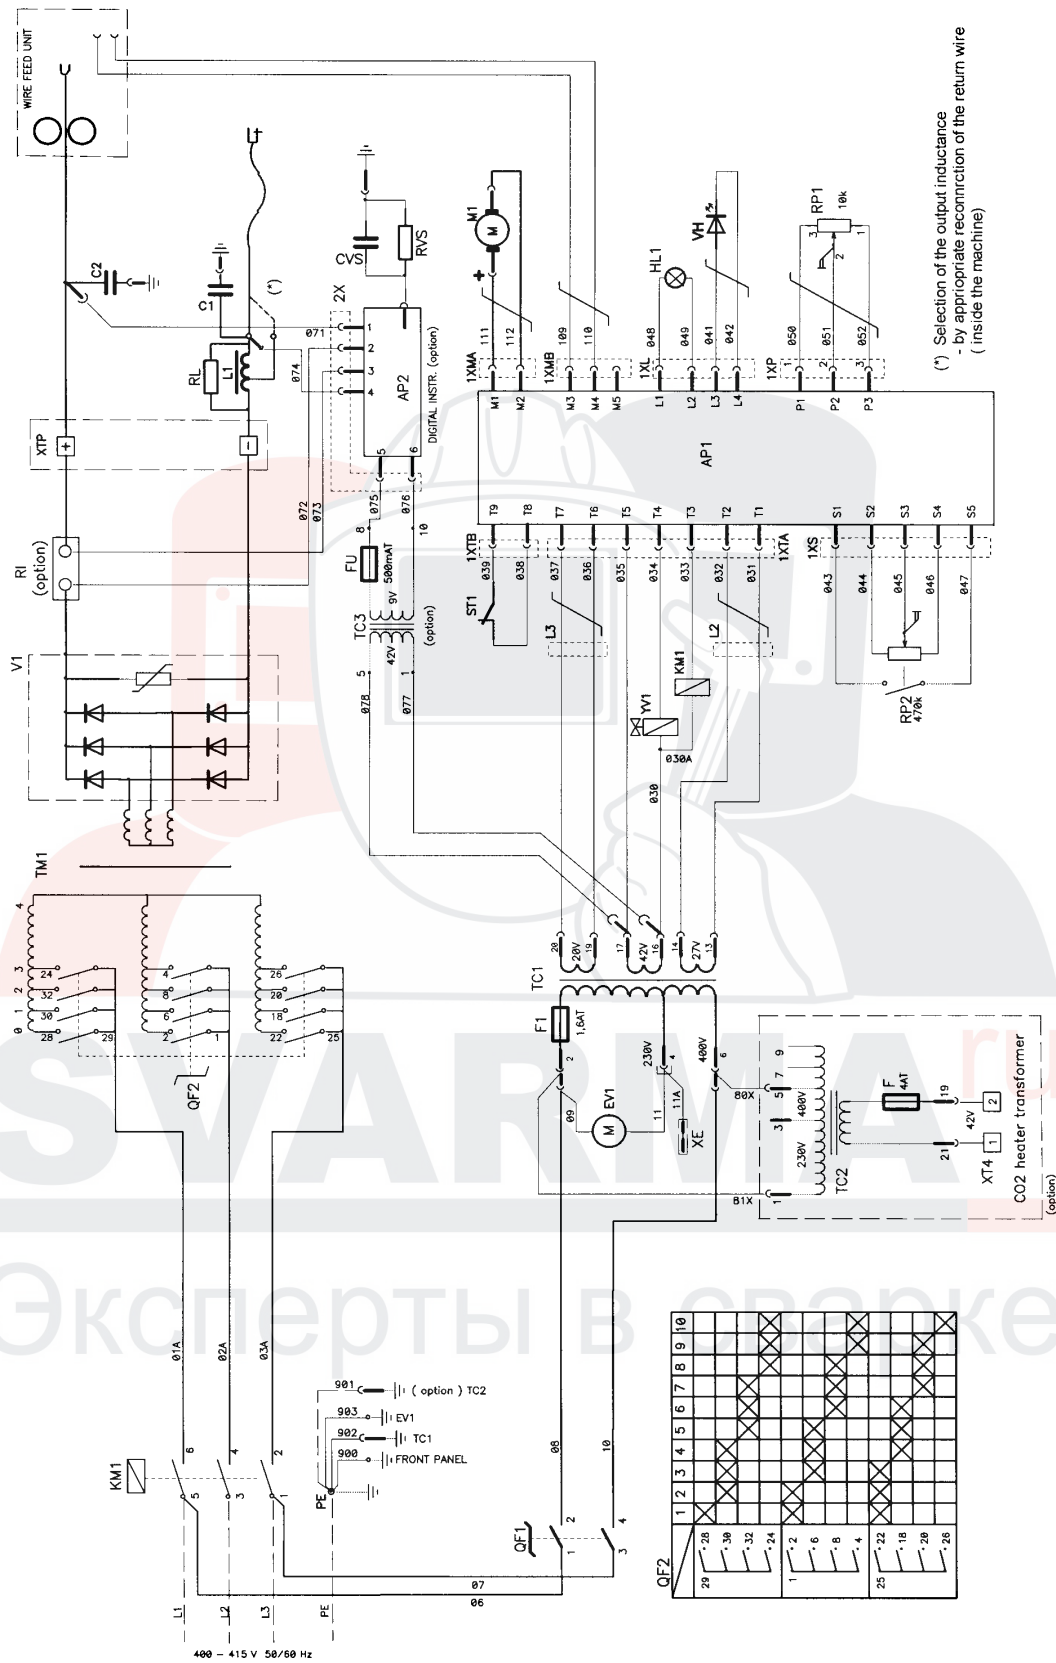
WIRE FEED UNIT

(*) Selection of the output inductance
- by appropriate reconnrction of the return wire
( inside the machine)

C2
C1
RL
L1
(*)
XTP
RI
(option)
V1
TM1
2X
071
074
072
073
CVS
RVS
AP2
DIGITAL INSTR. (option)
1
2
3
4
5
6
075
076
8
10
FU
500mAT
9V
TC3
42V
5
1
078
077
(option)

M1
HL1
VH
RP1
10k
1XMA
111
112
1XMB
109
110
1XL
048
049
041
042
1XP
050
051
052
M1
M2
M3
M4
M5
L1
L2
L3
L4
P1
P2
P3
AP1
T9
T8
T7
T6
T5
T4
T3
T2
T1
S1
S2
S3
S4
S5
1XTB
039
038
037
036
035
034
033
032
031
1XTA
1XS
043
044
045
046
047
ST1
L3
L2
KM1
YV1
030A
030
RP2
470k

TC1
20
20V
19
17
42V
16
14
27V
13
F1
1,6AT
2
230V
4
400V
6
09
EV1
11
11A
XE
80X
81X
5
7
9
3
1
400V
230V
TC2
F
4AT
19
21
42V
XT4
1
2
CO2 heater transformer
(option)

4
3
2
1
0
24
32
30
28
29
4
8
6
2
1
26
20
18
22
25
QF2
01A
02A
03A
6
4
2
KM1
5
3
1
901
( option ) TC2
903
EV1
902
TC1
900
FRONT PANEL
PE
08
10
QF1
2
1
4
3
07
06
L1
L2
L3
PE
400 - 415 V 50/60 Hz

| QF2 | 1 | 2 | 3 | 4 | 5 | 6 | 7 | 8 | 9 | 10 |
|---|---|---|---|---|---|---|---|---|---|---|
| 29 28 30 32 24 | | | | | | | | | | |
| 1 2 6 8 4 | | | | | | | | | | |
| 25 22 18 20 26 | | | | | | | | | | |

SVARMA.ru
Эксперты в сварке